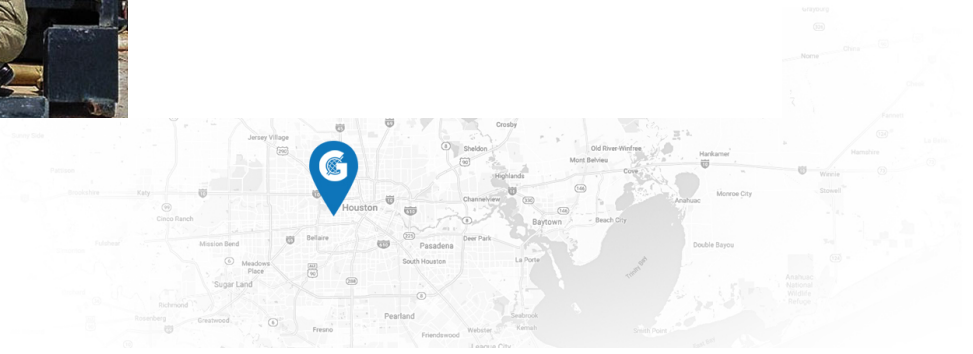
Jersey Village

Crosby

Sheldon

Old River-Winfree

Hankamer

Mont Belvieu

Highlands

Cove

Katy

Channelview

Monroe City

Anahuac

Houston

Cinco Ranch

Baytown

Beach City

Bellaire

Mission Bend

Deer Park

Pasadena

Double Bayou

Meadows Place

South Houston

La Porte

Sugar Land

Pearland

Fresno

Friendswood

Webster

League City

Richmond

Rosenberg

Greatwood

Seabrook

Kemah

Trinity Bay